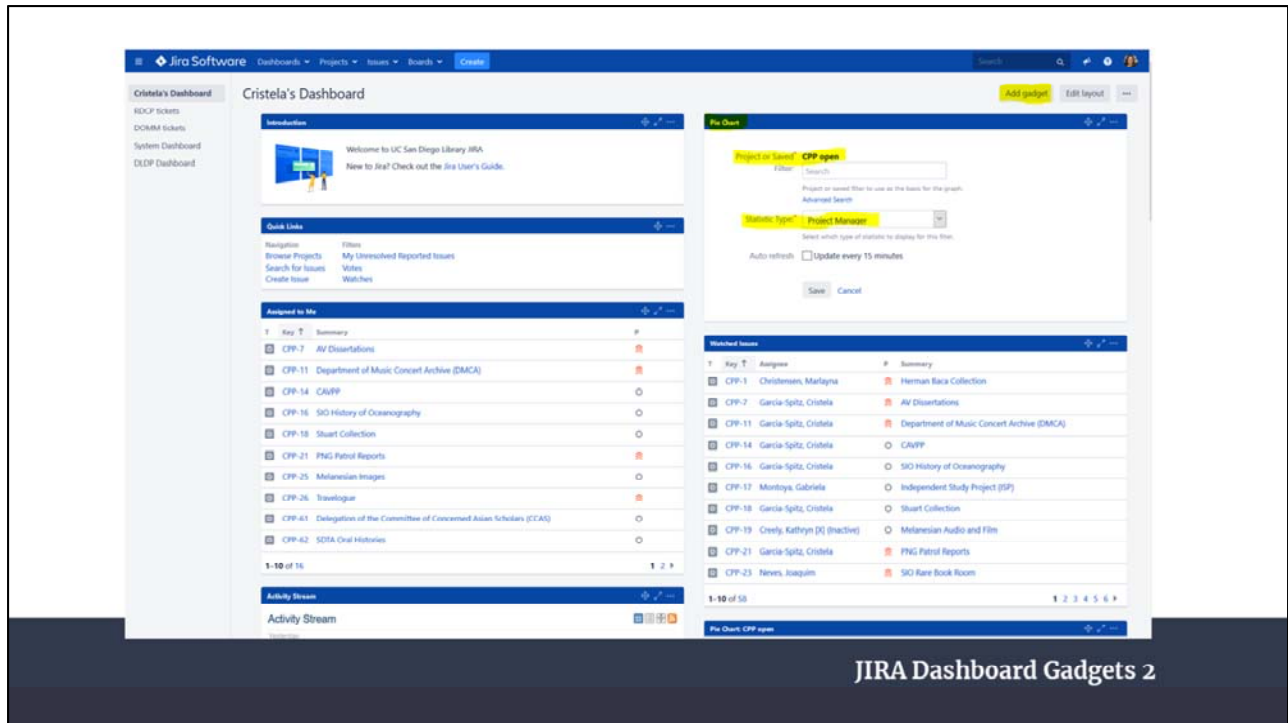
Jira Software Dashboards Projects Issues Boards Create

Search

Cristela's Dashboard
RDCP tickets
DOMM tickets
System Dashboard
DLDP Dashboard

Cristela's Dashboard

Add gadget Edit layout ...

Introduction

Welcome to UC San Diego Library JIRA

New to Jira? Check out the Jira User's Guide.

Quick Links

Navigation
Browse Projects
Search for Issues
Create Issue

Filters
My Unresolved Reported Issues
Votes
Watches

Assigned to Me

| T | Key | Summary | P |
|---|---|---|---|
| | CPP-7 | AV Dissertations | |
| | CPP-11 | Department of Music Concert Archive (DMCA) | |
| | CPP-14 | CAVPP | |
| | CPP-16 | SIO History of Oceanography | |
| | CPP-18 | Stuart Collection | |
| | CPP-21 | PNG Patrol Reports | |
| | CPP-25 | Melanesian Images | |
| | CPP-26 | Travelogue | |
| | CPP-61 | Delegation of the Committee of Concerned Asian Scholars (CCAS) | |
| | CPP-62 | SDTA Oral Histories | |

1-10 of 16 1 2

Activity Stream

Activity Stream

Pie Chart

Project or Saved* CPP open
Filter Search
Project or saved filter to use as the basis for the graph.
Advanced Search
Statistic Type* Project Manager
Select which type of statistic to display for this filter.
Auto refresh Update every 15 minutes
Save Cancel

Watched Issues

| T | Key | Assignee | P | Summary |
|---|---|---|---|---|
| | CPP-1 | Christensen, Marlayna | | Herman Baca Collection |
| | CPP-7 | Garcia-Spitz, Cristela | | AV Dissertations |
| | CPP-11 | Garcia-Spitz, Cristela | | Department of Music Concert Archive (DMCA) |
| | CPP-14 | Garcia-Spitz, Cristela | | CAVPP |
| | CPP-16 | Garcia-Spitz, Cristela | | SIO History of Oceanography |
| | CPP-17 | Montoya, Gabriela | | Independent Study Project (ISP) |
| | CPP-18 | Garcia-Spitz, Cristela | | Stuart Collection |
| | CPP-19 | Creely, Kathryn [X] (Inactive) | | Melanesian Audio and Film |
| | CPP-21 | Garcia-Spitz, Cristela | | PNG Patrol Reports |
| | CPP-23 | Neves, Joaquim | | SIO Rare Book Room |

1-10 of 58 1 2 3 4 5 6

Pie Chart: CPP open

JIRA Dashboard Gadgets 2